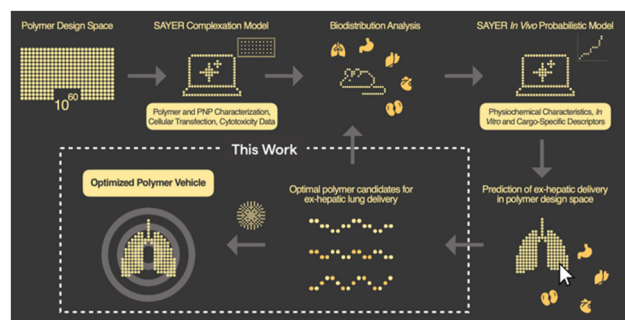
Polymer Design Space

$10^{60}$

SAYER Complexation Model

Polymer and PNP Characterization, Cellular Transfection, Cytotoxicity Data

Biodistribution Analysis

SAYER *In Vivo* Probabilistic Model

Physiochemical Characteristics, *In Vitro* and Cargo-Specific Descriptors

This Work

Optimized Polymer Vehicle

Optimal polymer candidates for ex-hepatic lung delivery

Prediction of ex-hepatic delivery in polymer design space